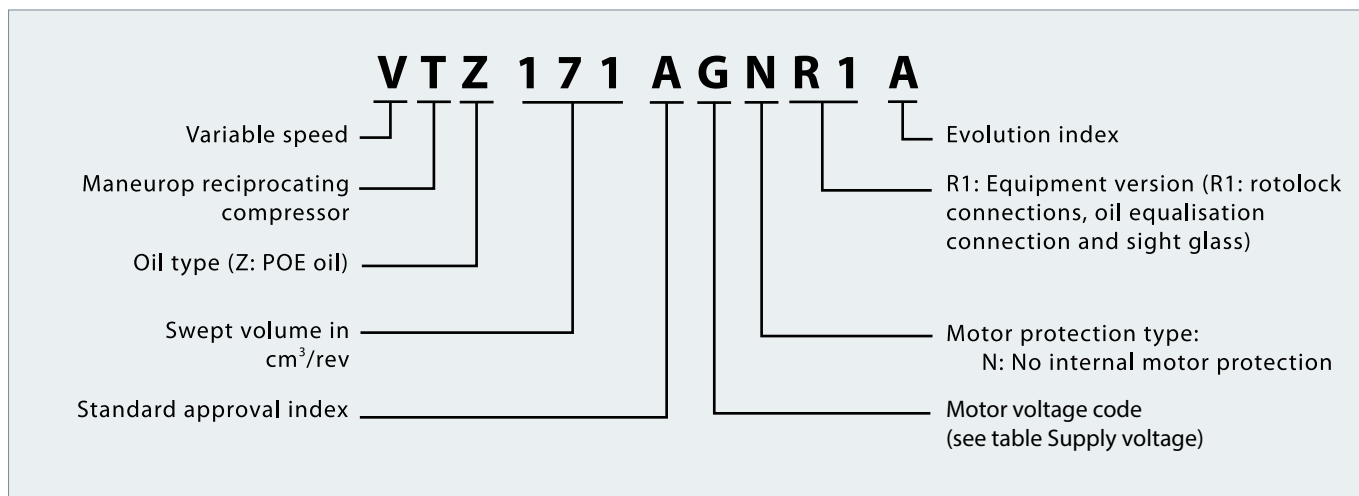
V T Z 1 7 1 A G N R 1 A

Variable speed

Maneurop reciprocating compressor

Oil type (Z: POE oil)

Swept volume in $cm^3$/rev

Standard approval index

Evolution index

R1: Equipment version (R1: rotolock connections, oil equalisation connection and sight glass)

Motor protection type: N: No internal motor protection

Motor voltage code (see table Supply voltage)